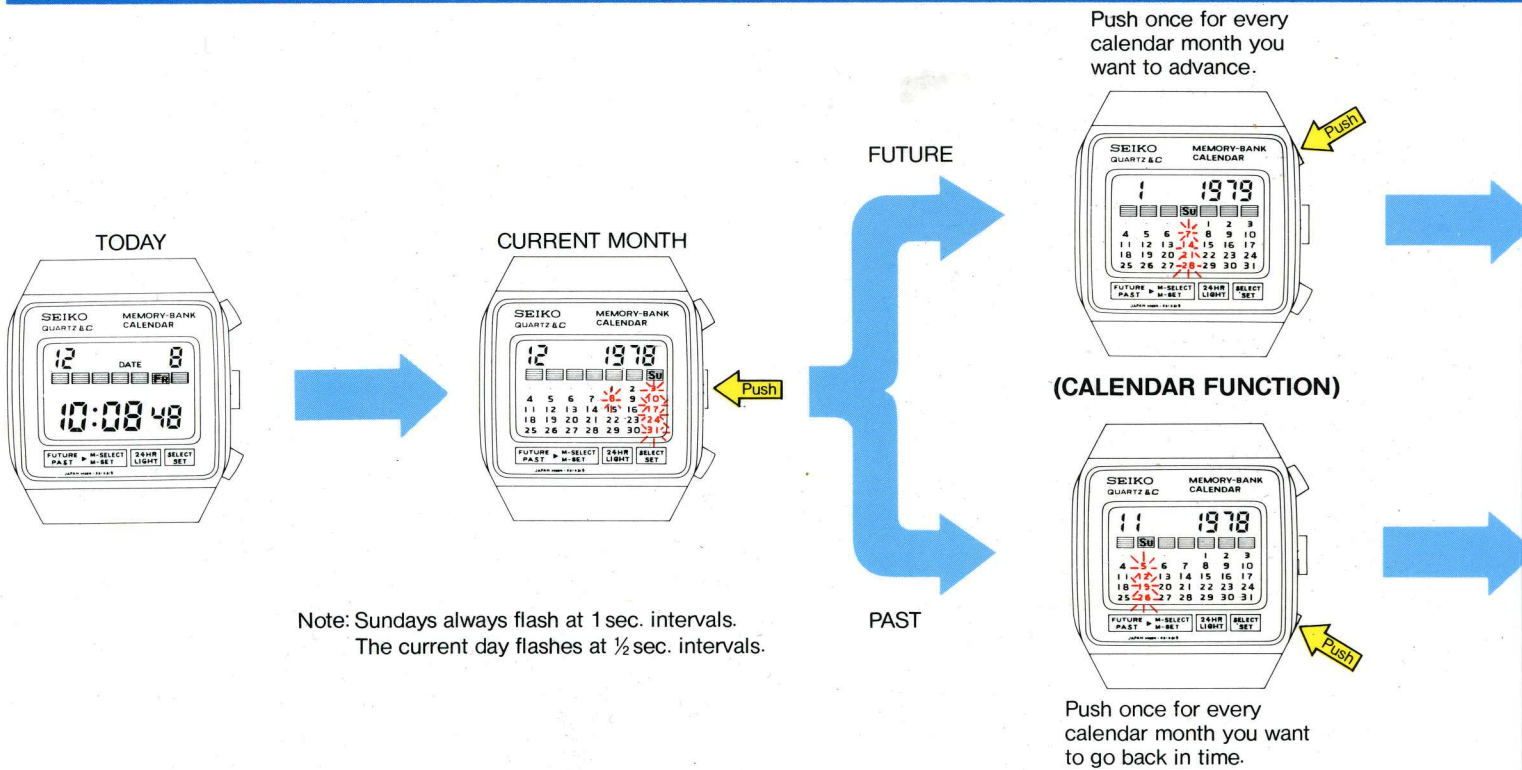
TODAY

SEIKO QUARTZ LC MEMORY-BANK CALENDAR

12 DATE 8

Fr

10:08 48

FUTURE PAST ▶ M-SELECT M-SET 24HR LIGHT SELECT SET

CURRENT MONTH

SEIKO QUARTZ LC MEMORY-BANK CALENDAR

12 1978

Su

1 2 3
4 5 6 7 8 9 10
11 12 13 14 15 16 17
18 19 20 21 22 23 24
25 26 27 28 29 30 31

FUTURE PAST ▶ M-SELECT M-SET 24HR LIGHT SELECT SET

Push

Note: Sundays always flash at 1 sec. intervals.
The current day flashes at ½ sec. intervals.

FUTURE

PAST

Push once for every calendar month you want to advance.

Push

SEIKO QUARTZ LC MEMORY-BANK CALENDAR

1 1979

Su

1 2 3
4 5 6 7 8 9 10
11 12 13 14 15 16 17
18 19 20 21 22 23 24
25 26 27 28 29 30 31

FUTURE PAST ▶ M-SELECT M-SET 24HR LIGHT SELECT SET

(CALENDAR FUNCTION)

SEIKO QUARTZ LC MEMORY-BANK CALENDAR

11 1978

Su

1 2 3
4 5 6 7 8 9 10
11 12 13 14 15 16 17
18 19 20 21 22 23 24
25 26 27 28 29 30 31

FUTURE PAST ▶ M-SELECT M-SET 24HR LIGHT SELECT SET

Push

Push once for every calendar month you want to go back in time.